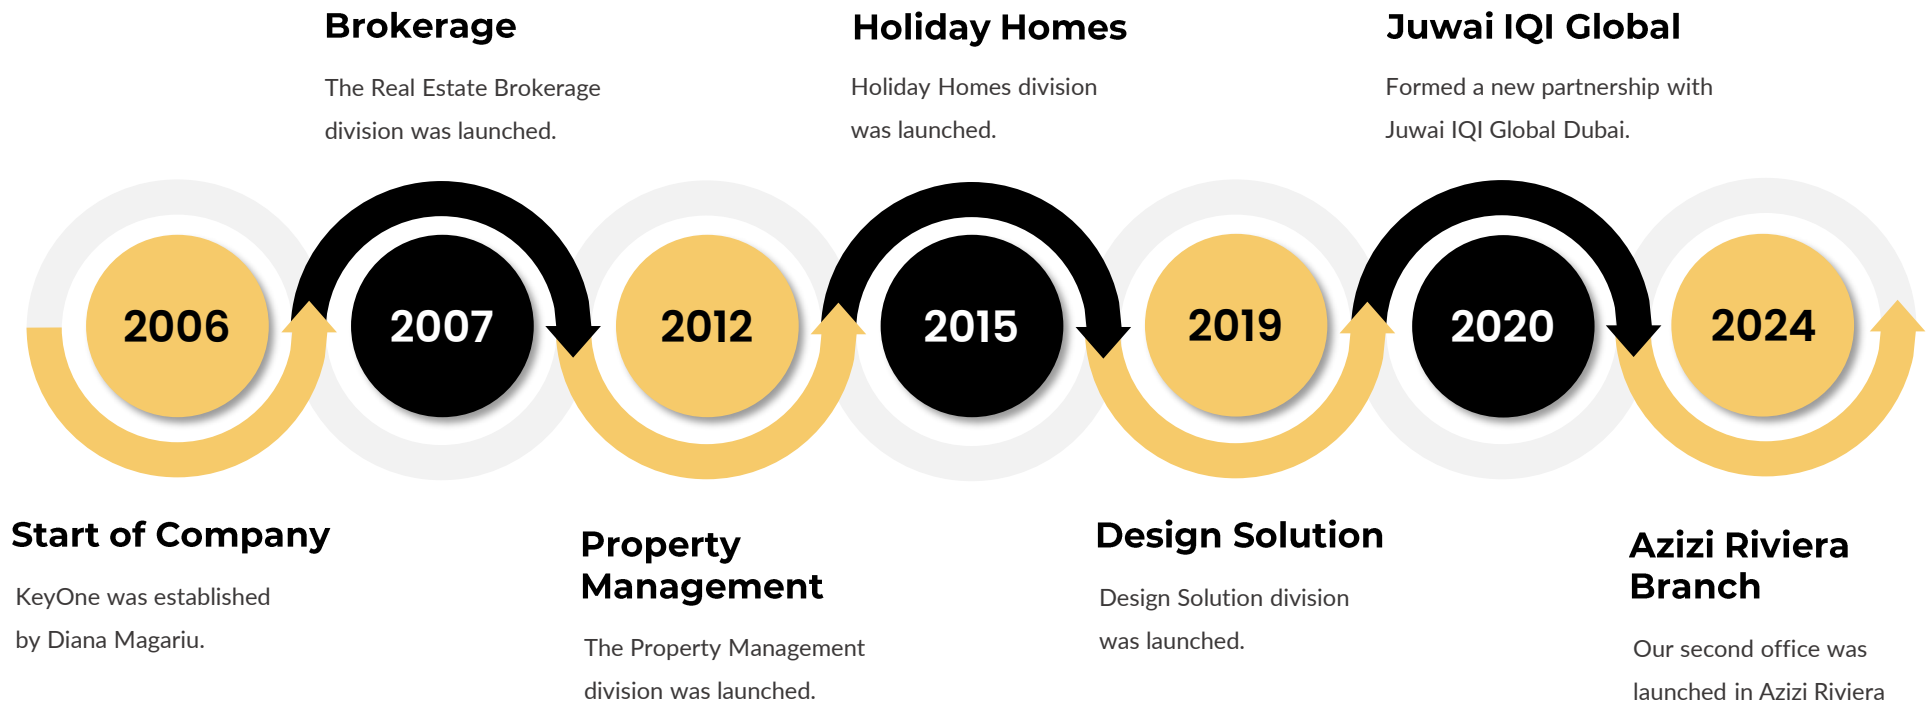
Brokerage

The Real Estate Brokerage division was launched.

Holiday Homes

Holiday Homes division was launched.

Juwai IQI Global

Formed a new partnership with Juwai IQI Global Dubai.

2006

2007

2012

2015

2019

2020

2024

Start of Company

KeyOne was established by Diana Magariu.

Property Management

The Property Management division was launched.

Design Solution

Design Solution division was launched.

Azizi Riviera Branch

Our second office was launched in Azizi Riviera